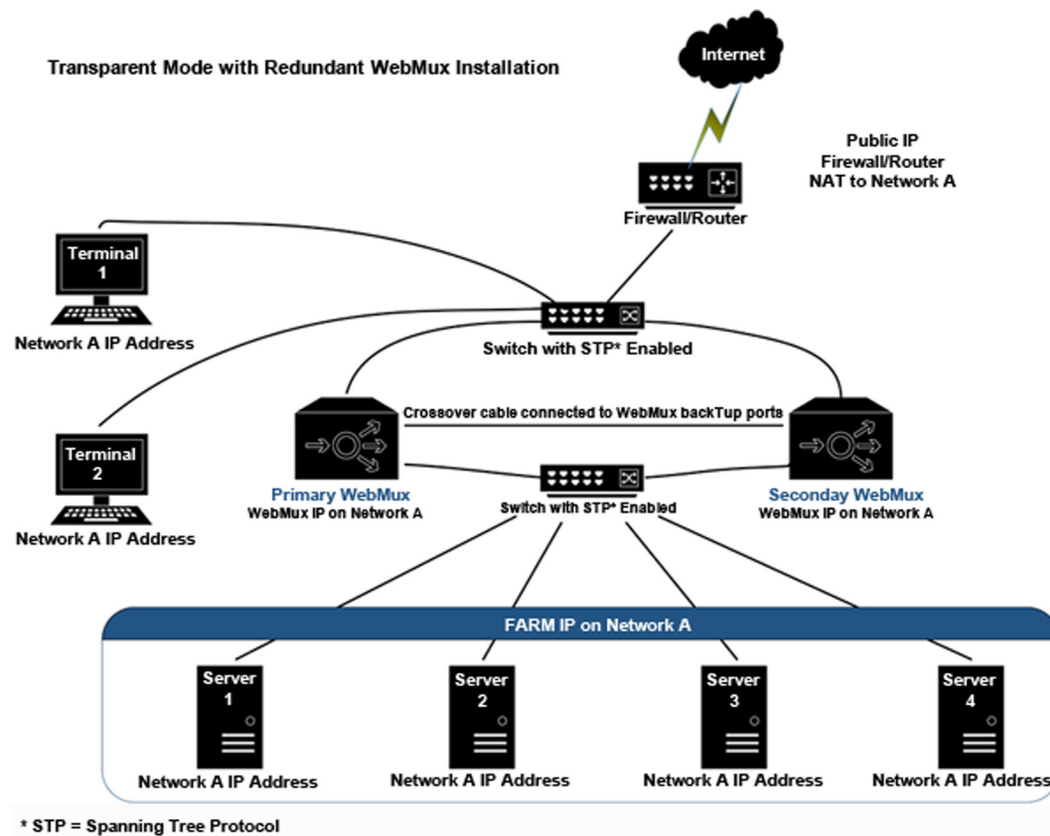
Transparent Mode with Redundant WebMux Installation

Internet

Public IP
Firewall/Router
NAT to Network A

Firewall/Router

Terminal
1

Network A IP Address

Switch with STP* Enabled

Terminal
2

Network A IP Address

Crossover cable connected to WebMux backTup ports

Primary WebMux
WebMux IP on Network A

Switch with STP* Enabled

Seconday WebMux
WebMux IP on Network A

FARM IP on Network A

Server
1
Network A IP Address

Server
2
Network A IP Address

Server
3
Network A IP Address

Server
4
Network A IP Address

* STP = Spanning Tree Protocol